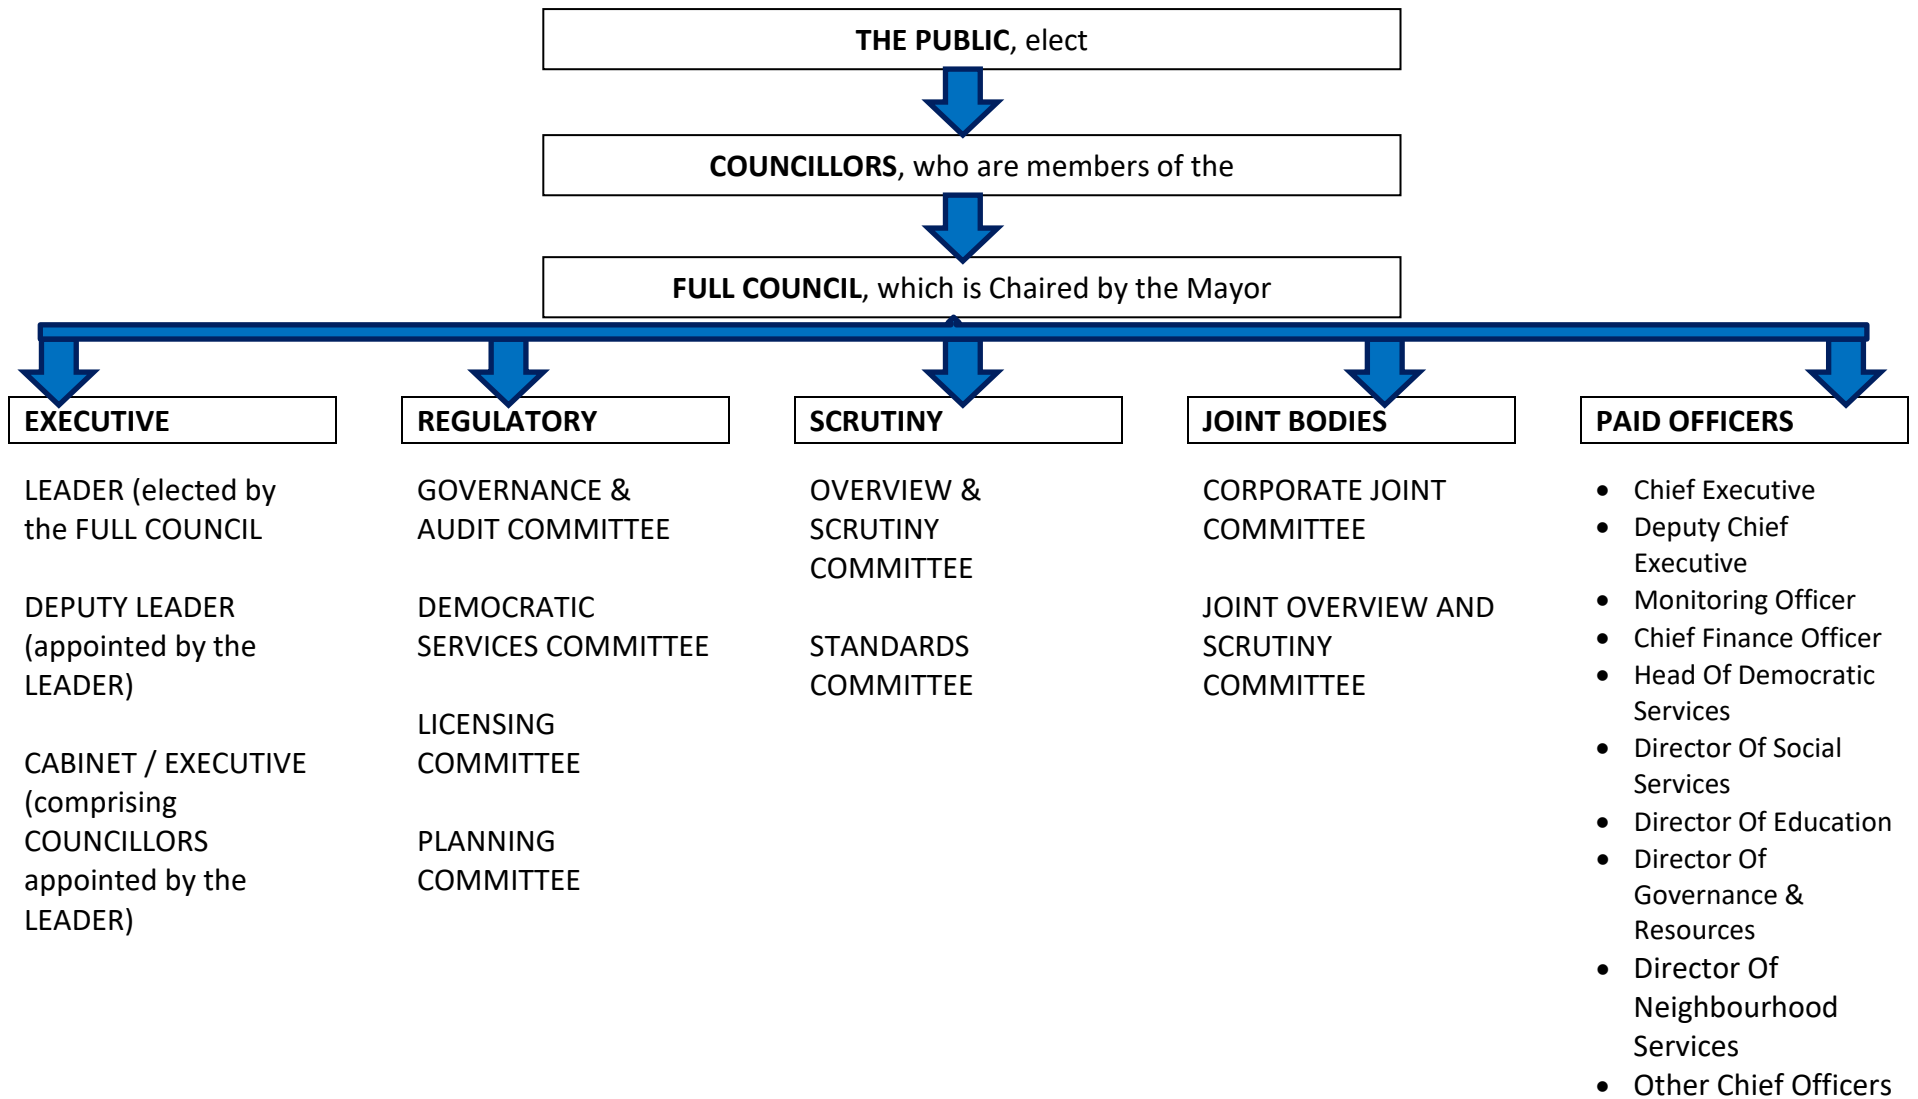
**THE PUBLIC**, elect

**COUNCILLORS**, who are members of the

**FULL COUNCIL**, which is Chaired by the Mayor

**EXECUTIVE**

LEADER (elected by the FULL COUNCIL

DEPUTY LEADER (appointed by the LEADER)

CABINET / EXECUTIVE (comprising COUNCILLORS appointed by the LEADER)

**REGULATORY**

GOVERNANCE & AUDIT COMMITTEE

DEMOCRATIC SERVICES COMMITTEE

LICENSING COMMITTEE

PLANNING COMMITTEE

**SCRUTINY**

OVERVIEW & SCRUTINY COMMITTEE

STANDARDS COMMITTEE

**JOINT BODIES**

CORPORATE JOINT COMMITTEE

JOINT OVERVIEW AND SCRUTINY COMMITTEE

**PAID OFFICERS**

- Chief Executive
- Deputy Chief Executive
- Monitoring Officer
- Chief Finance Officer
- Head Of Democratic Services
- Director Of Social Services
- Director Of Education
- Director Of Governance & Resources
- Director Of Neighbourhood Services
- Other Chief Officers